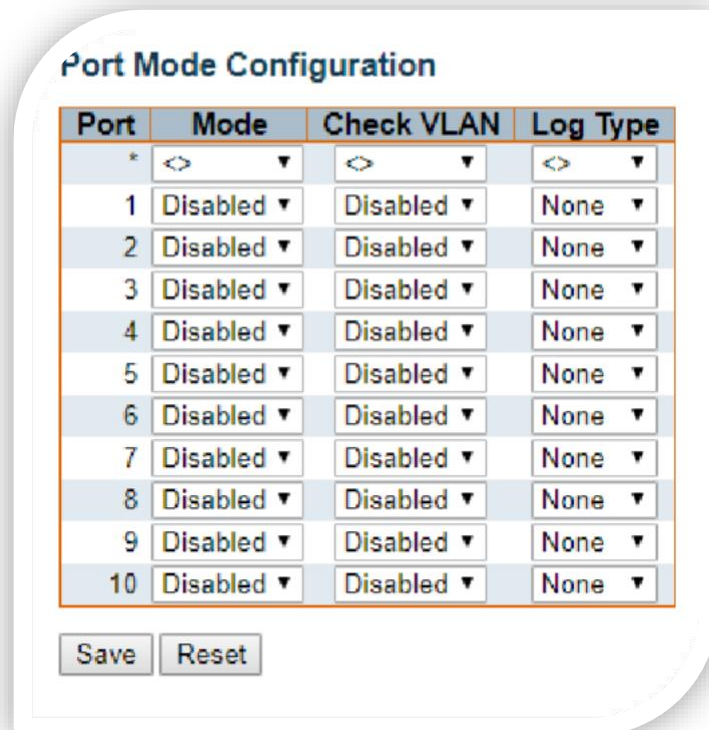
Port Mode Configuration

| Port | Mode | Check VLAN | Log Type |
|---|---|---|---|
| * | <> | <> | <> |
| 1 | Disabled | Disabled | None |
| 2 | Disabled | Disabled | None |
| 3 | Disabled | Disabled | None |
| 4 | Disabled | Disabled | None |
| 5 | Disabled | Disabled | None |
| 6 | Disabled | Disabled | None |
| 7 | Disabled | Disabled | None |
| 8 | Disabled | Disabled | None |
| 9 | Disabled | Disabled | None |
| 10 | Disabled | Disabled | None |

Save Reset